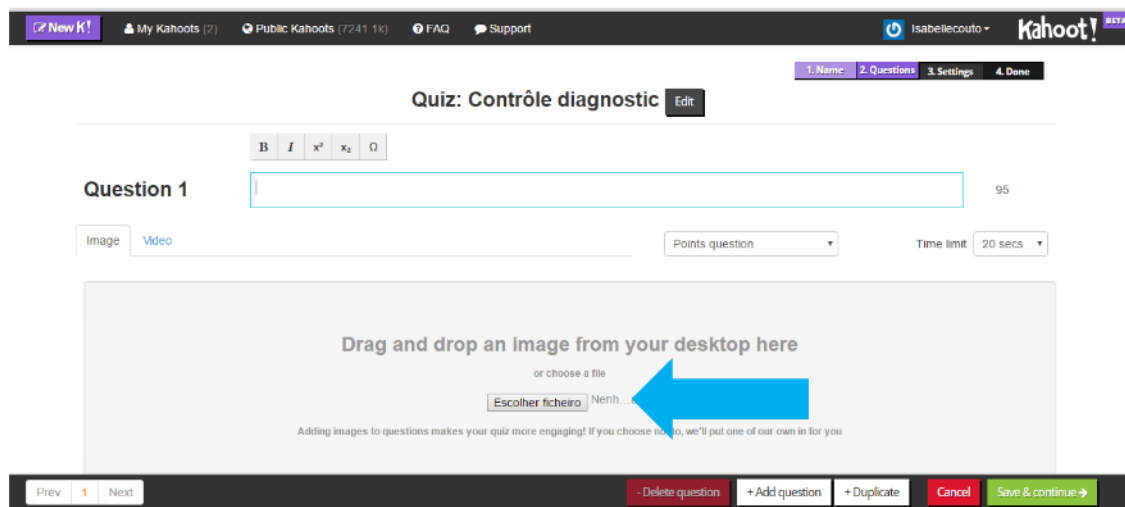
New K! My Kahoots (2) Public Kahoots (7241.1k) FAQ Support isabellecouto Kahoot! BETA

1. Name 2. Questions 3. Settings 4. Done

Quiz: Contrôle diagnostic Edit

B I $x^2$ $x_2$ Ω

Question 1

95

Image Video

Points question

Time limit 20 secs

Drag and drop an image from your desktop here

or choose a file

Escolher ficheiro Nenh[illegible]

Adding images to questions makes your quiz more engaging! If you choose no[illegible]o, we'll put one of our own in for you

Prev 1 Next

- Delete question + Add question + Duplicate Cancel Save & continue